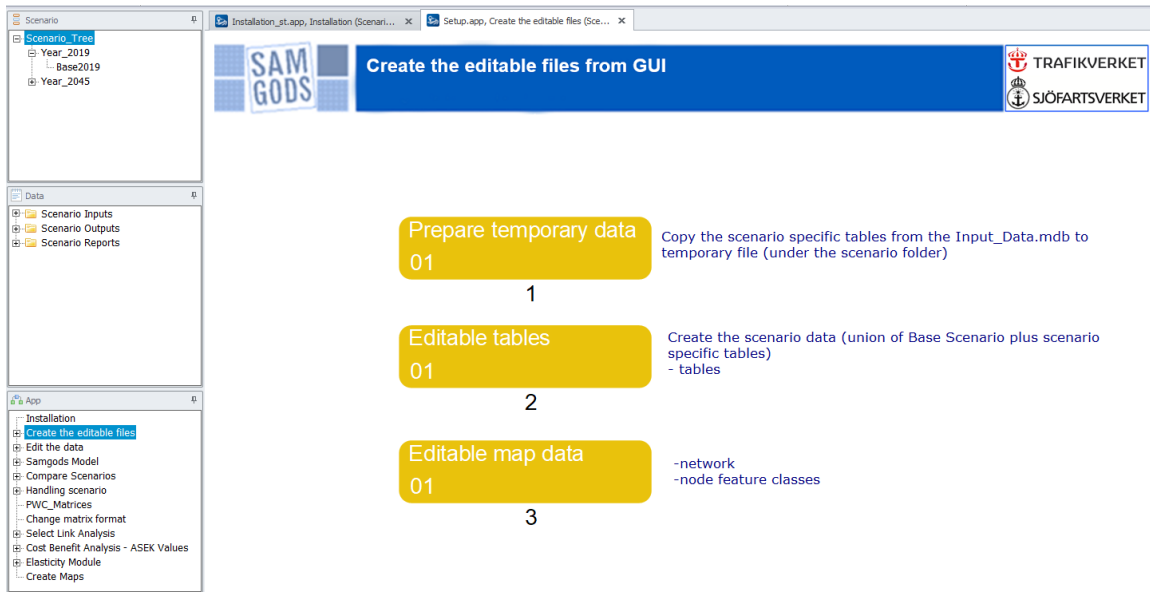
Scenario
Scenario_Tree
Year_2019
Base2019
Year_2045

Data
Scenario Inputs
Scenario Outputs
Scenario Reports

App
Installation
Create the editable files
Edit the data
Samgods Model
Compare Scenarios
Handling scenario
PWC_Matrices
Change matrix format
Select Link Analysis
Cost Benefit Analysis - ASEK Values
Elasticity Module
Create Maps

Installation_st.app, Installation (Scenari... ×
Setup.app, Create the editable files (Sce... ×

SAM GODS

Create the editable files from GUI

TRAFIKVERKET
SJÖFARTSVERKET

Prepare temporary data
01
1

Copy the scenario specific tables from the Input_Data.mdb to temporary file (under the scenario folder)

Editable tables
01
2

Create the scenario data (union of Base Scenario plus scenario specific tables)
- tables

Editable map data
01
3

-network
-node feature classes